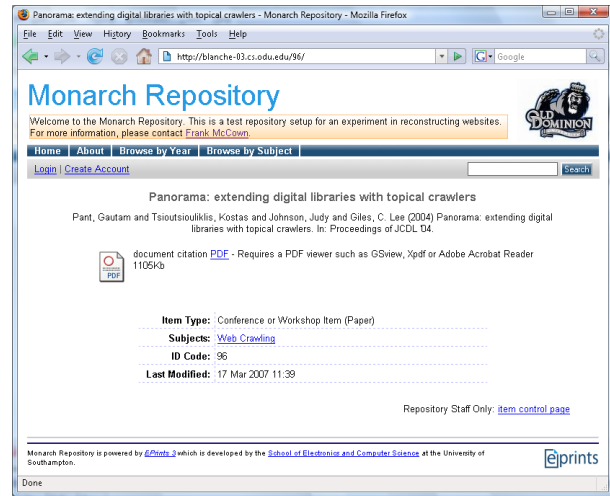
Panorama: extending digital libraries with topical crawlers - Monarch Repository - Mozilla Firefox

File Edit View History Bookmarks Tools Help

http://blanche-03.cs.odu.edu/96/

Google

Monarch Repository

Welcome to the Monarch Repository. This is a test repository setup for an experiment in reconstructing websites. For more information, please contact Frank McCown.

OLD DOMINION

Home | About | Browse by Year | Browse by Subject

Login | Create Account

Search

Panorama: extending digital libraries with topical crawlers

Pant, Gautam and Tsioutsiouliklis, Kostas and Johnson, Judy and Giles, C. Lee (2004) Panorama: extending digital libraries with topical crawlers. In: Proceedings of JCDL '04.

PDF

document citation PDF - Requires a PDF viewer such as GSview, Xpdf or Adobe Acrobat Reader 1105Kb

| | |
|---|---|
| Item Type: | Conference or Workshop Item (Paper) |
| Subjects: | Web Crawling |
| ID Code: | 96 |
| Last Modified: | 17 Mar 2007 11:39 |

Repository Staff Only: item control page

Monarch Repository is powered by EPrints 3 which is developed by the School of Electronics and Computer Science at the University of Southampton.

eprints

Done